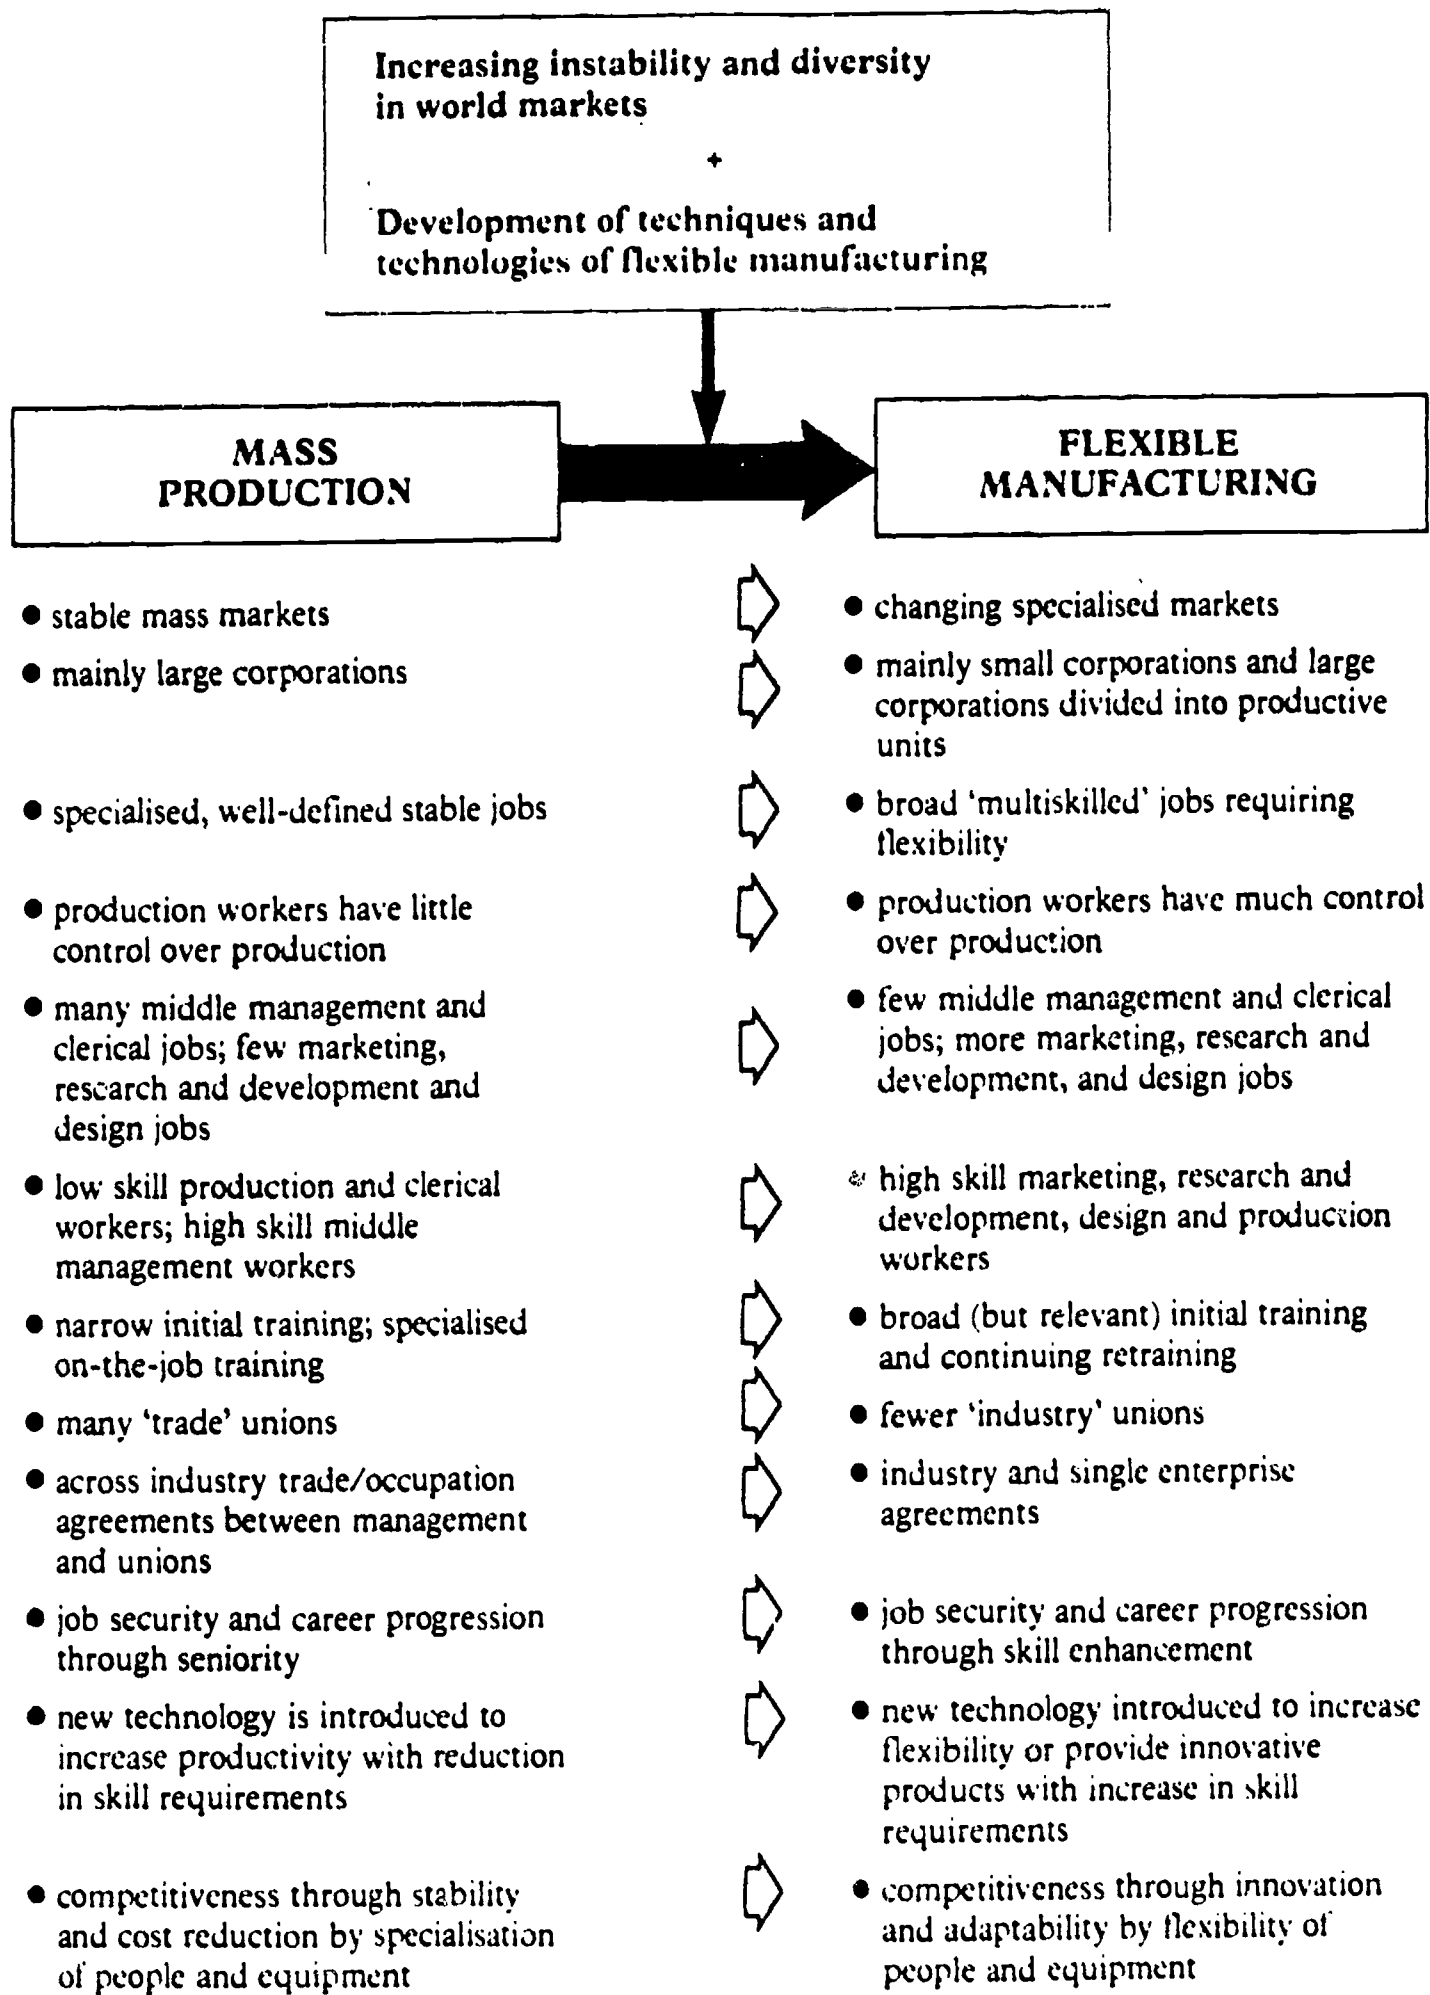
Increasing instability and diversity in world markets

+

Development of techniques and technologies of flexible manufacturing

MASS PRODUCTION

FLEXIBLE MANUFACTURING

● stable mass markets

● changing specialised markets

● mainly large corporations

● mainly small corporations and large corporations divided into productive units

● specialised, well-defined stable jobs

● broad 'multiskilled' jobs requiring flexibility

● production workers have little control over production

● production workers have much control over production

● many middle management and clerical jobs; few marketing, research and development and design jobs

● few middle management and clerical jobs; more marketing, research and development, and design jobs

● low skill production and clerical workers; high skill middle management workers

● high skill marketing, research and development, design and production workers

● narrow initial training; specialised on-the-job training

● broad (but relevant) initial training and continuing retraining

● many 'trade' unions

● fewer 'industry' unions

● across industry trade/occupation agreements between management and unions

● industry and single enterprise agreements

● job security and career progression through seniority

● job security and career progression through skill enhancement

● new technology is introduced to increase productivity with reduction in skill requirements

● new technology introduced to increase flexibility or provide innovative products with increase in skill requirements

● competitiveness through stability and cost reduction by specialisation of people and equipment

● competitiveness through innovation and adaptability by flexibility of people and equipment